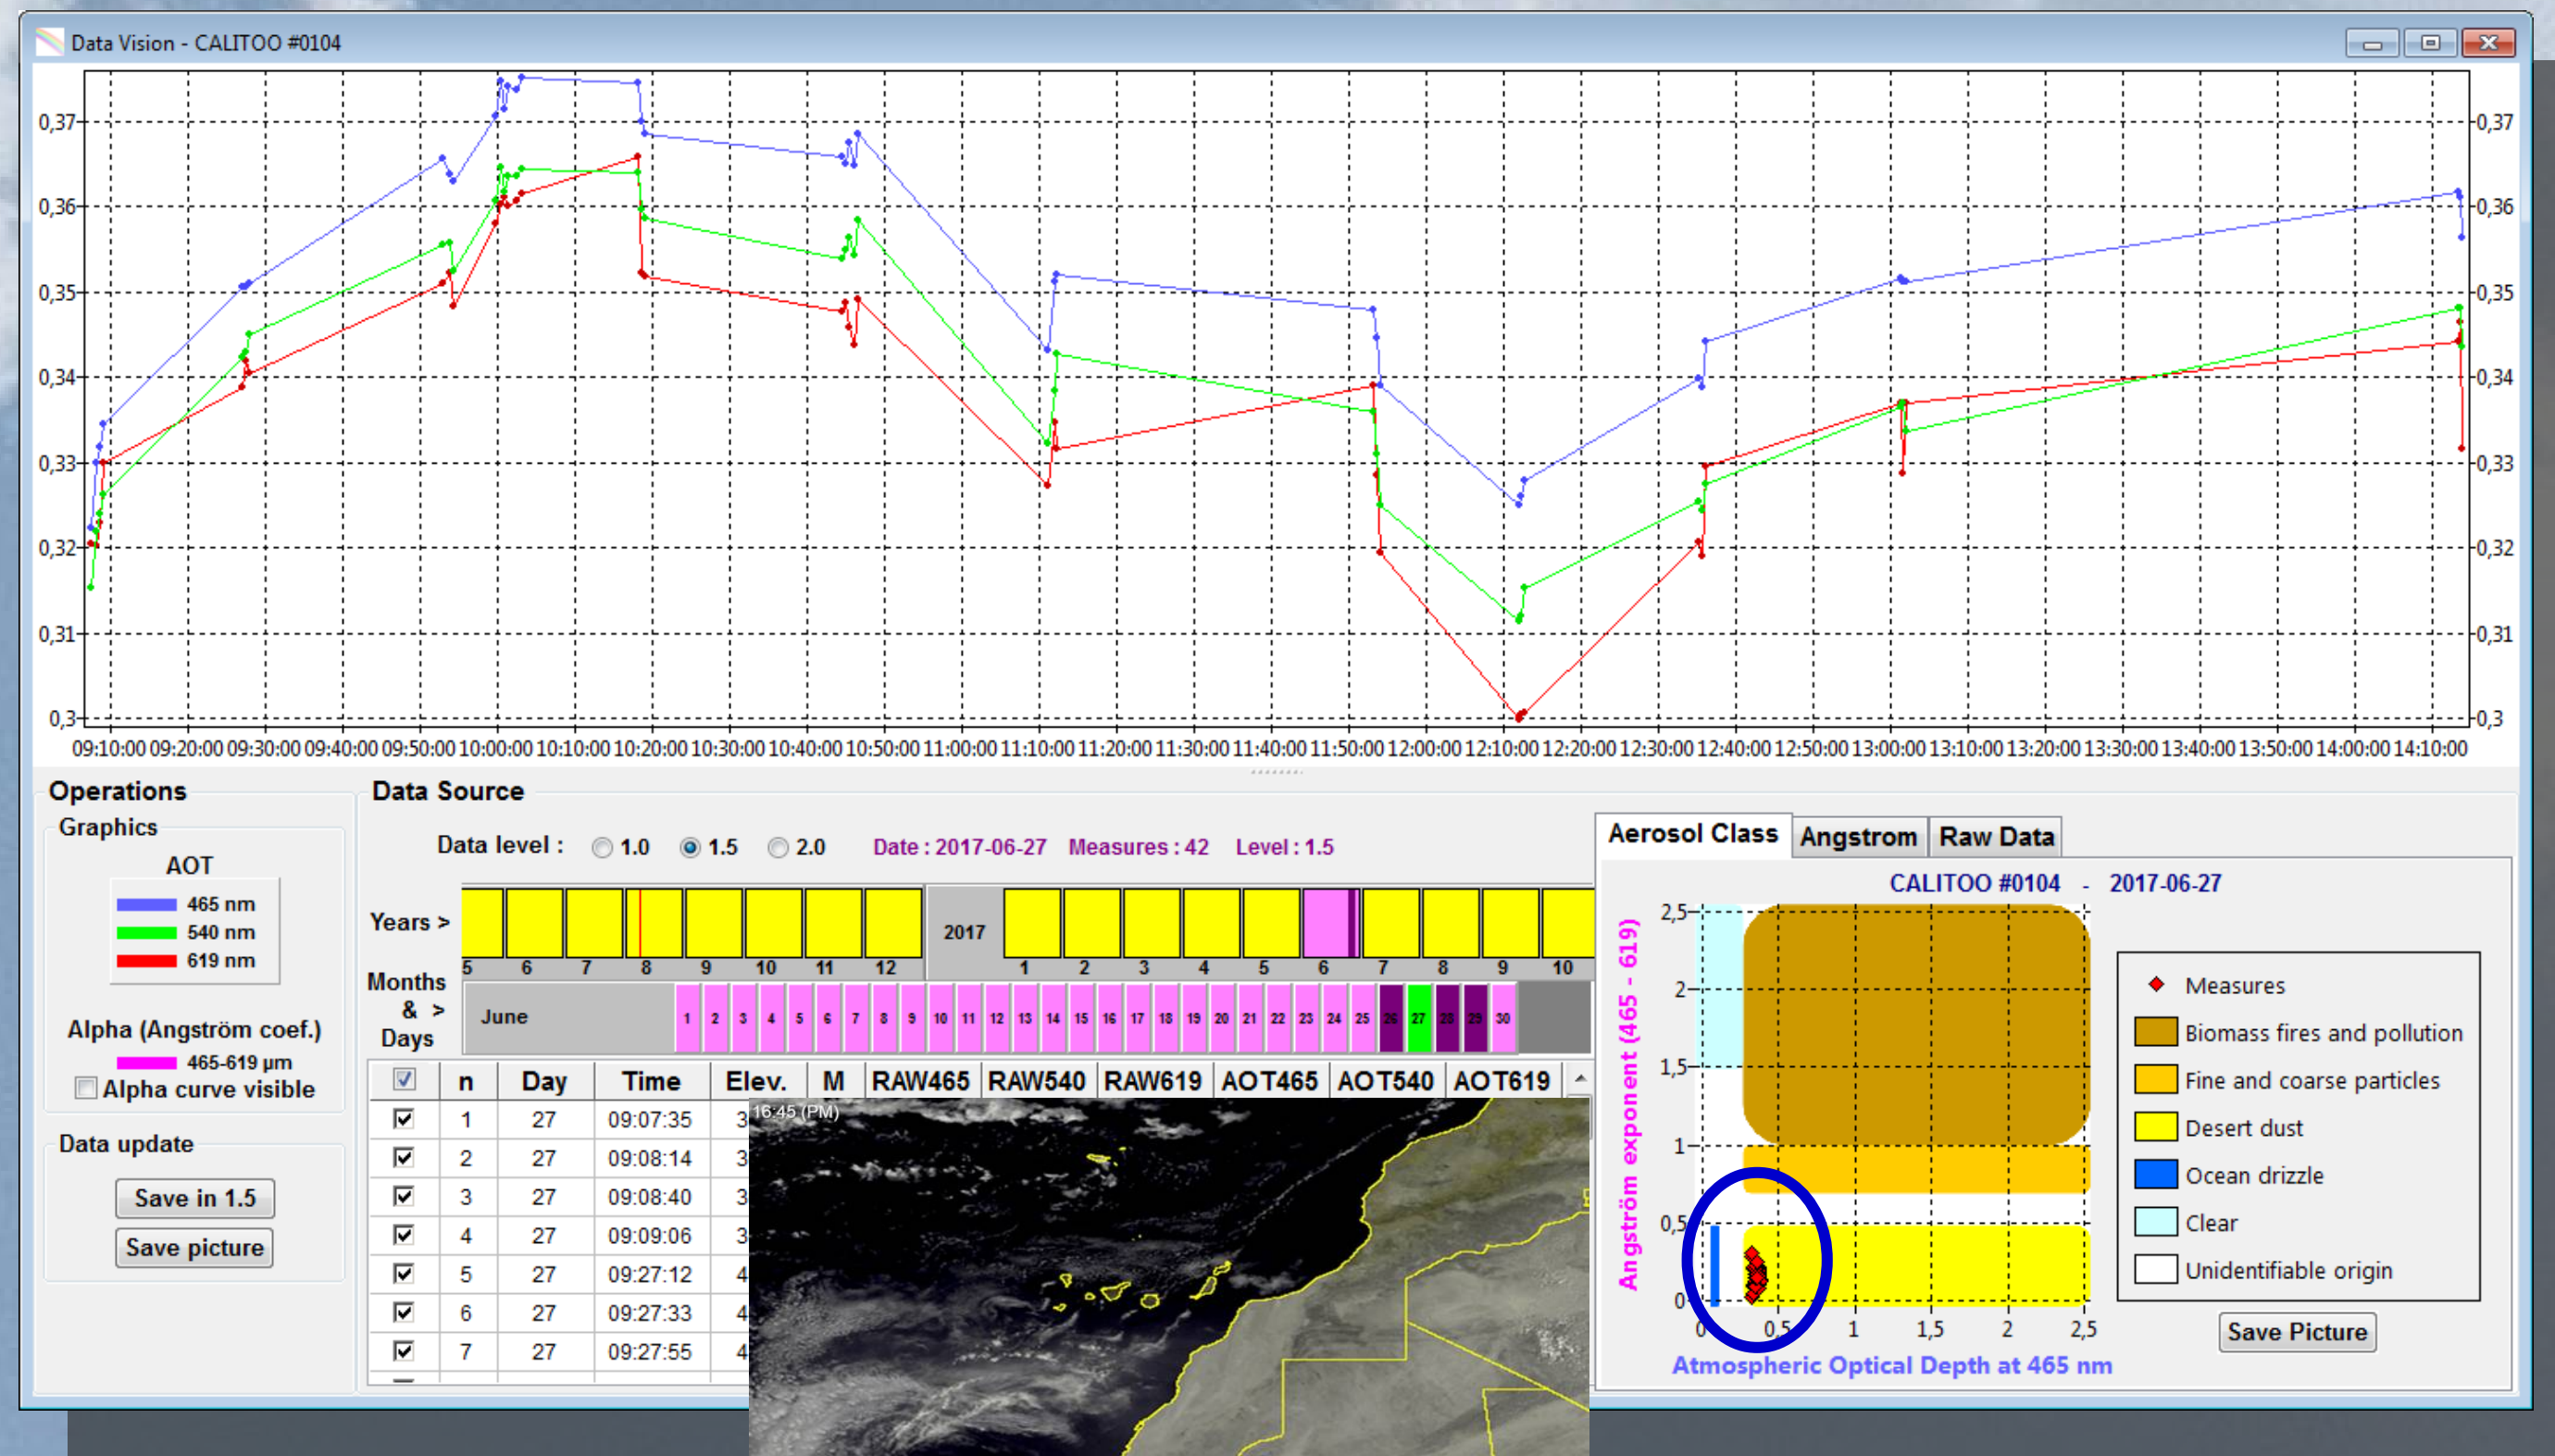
Data Vision - CALITOO #0104

0,37
0,36
0,35
0,34
0,33
0,32
0,31
0,3

09:10:00 09:20:00 09:30:00 09:40:00 09:50:00 10:00:00 10:10:00 10:20:00 10:30:00 10:40:00 10:50:00 11:00:00 11:10:00 11:20:00 11:30:00 11:40:00 11:50:00 12:00:00 12:10:00 12:20:00 12:30:00 12:40:00 12:50:00 13:00:00 13:10:00 13:20:00 13:30:00 13:40:00 13:50:00 14:00:00 14:10:00

Operations
Graphics
AOT
465 nm
540 nm
619 nm
Alpha (Angström coef.)
465-619 µm
Alpha curve visible
Data update
Save in 1.5
Save picture

Data Source
Data level : 1.0 1.5 2.0 Date : 2017-06-27 Measures : 42 Level : 1.5
Years > 5 6 7 8 9 10 11 12 2017 1 2 3 4 5 6 7 8 9 10
Months & > Days June 1 2 3 4 5 6 7 8 9 10 11 12 13 14 15 16 17 18 19 20 21 22 23 24 25 26 27 28 29 30

| ☑ | n | Day | Time | Elev. | M | RAW465 | RAW540 | RAW619 | AOT465 | AOT540 | AOT619 |
|---|---|---|---|---|---|---|---|---|---|---|---|
| ☑ | 1 | 27 | 09:07:35 | 3 | | | | | | | |
| ☑ | 2 | 27 | 09:08:14 | 3 | | | | | | | |
| ☑ | 3 | 27 | 09:08:40 | 3 | | | | | | | |
| ☑ | 4 | 27 | 09:09:06 | 3 | | | | | | | |
| ☑ | 5 | 27 | 09:27:12 | 4 | | | | | | | |
| ☑ | 6 | 27 | 09:27:33 | 4 | | | | | | | |
| ☑ | 7 | 27 | 09:27:55 | 4 | | | | | | | |

16:45 (PM)

Aerosol Class Angstrom Raw Data
CALITOO #0104 - 2017-06-27
Angström exponent (465 - 619)
2,5
2
1,5
1
0,5
0
0 0,5 1 1,5 2 2,5
Atmospheric Optical Depth at 465 nm
Measures
Biomass fires and pollution
Fine and coarse particles
Desert dust
Ocean drizzle
Clear
Unidentifiable origin
Save Picture